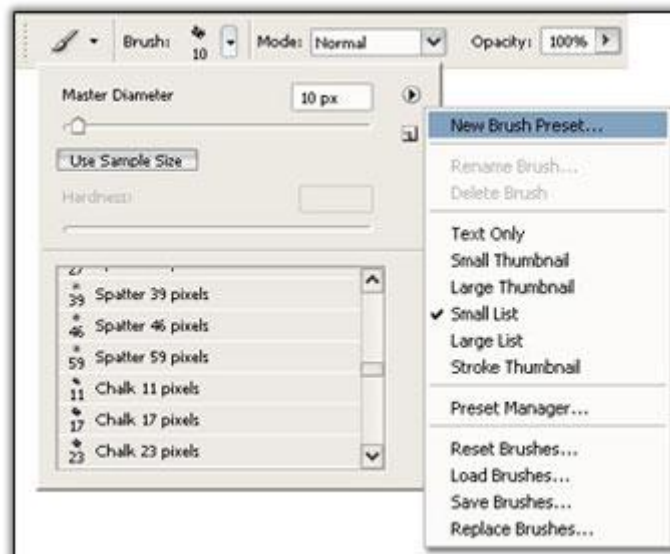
Brush: 10 Mode: Normal Opacity: 100%

Master Diameter 10 px

Use Sample Size

Hardness:

27 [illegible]
39 Spatter 39 pixels
46 Spatter 46 pixels
59 Spatter 59 pixels
11 Chalk 11 pixels
17 Chalk 17 pixels
23 Chalk 23 pixels

New Brush Preset...

Rename Brush...
Delete Brush

Text Only
Small Thumbnail
Large Thumbnail
✔ Small List
Large List
Stroke Thumbnail

Preset Manager...

Reset Brushes...
Load Brushes...
Save Brushes...
Replace Brushes...